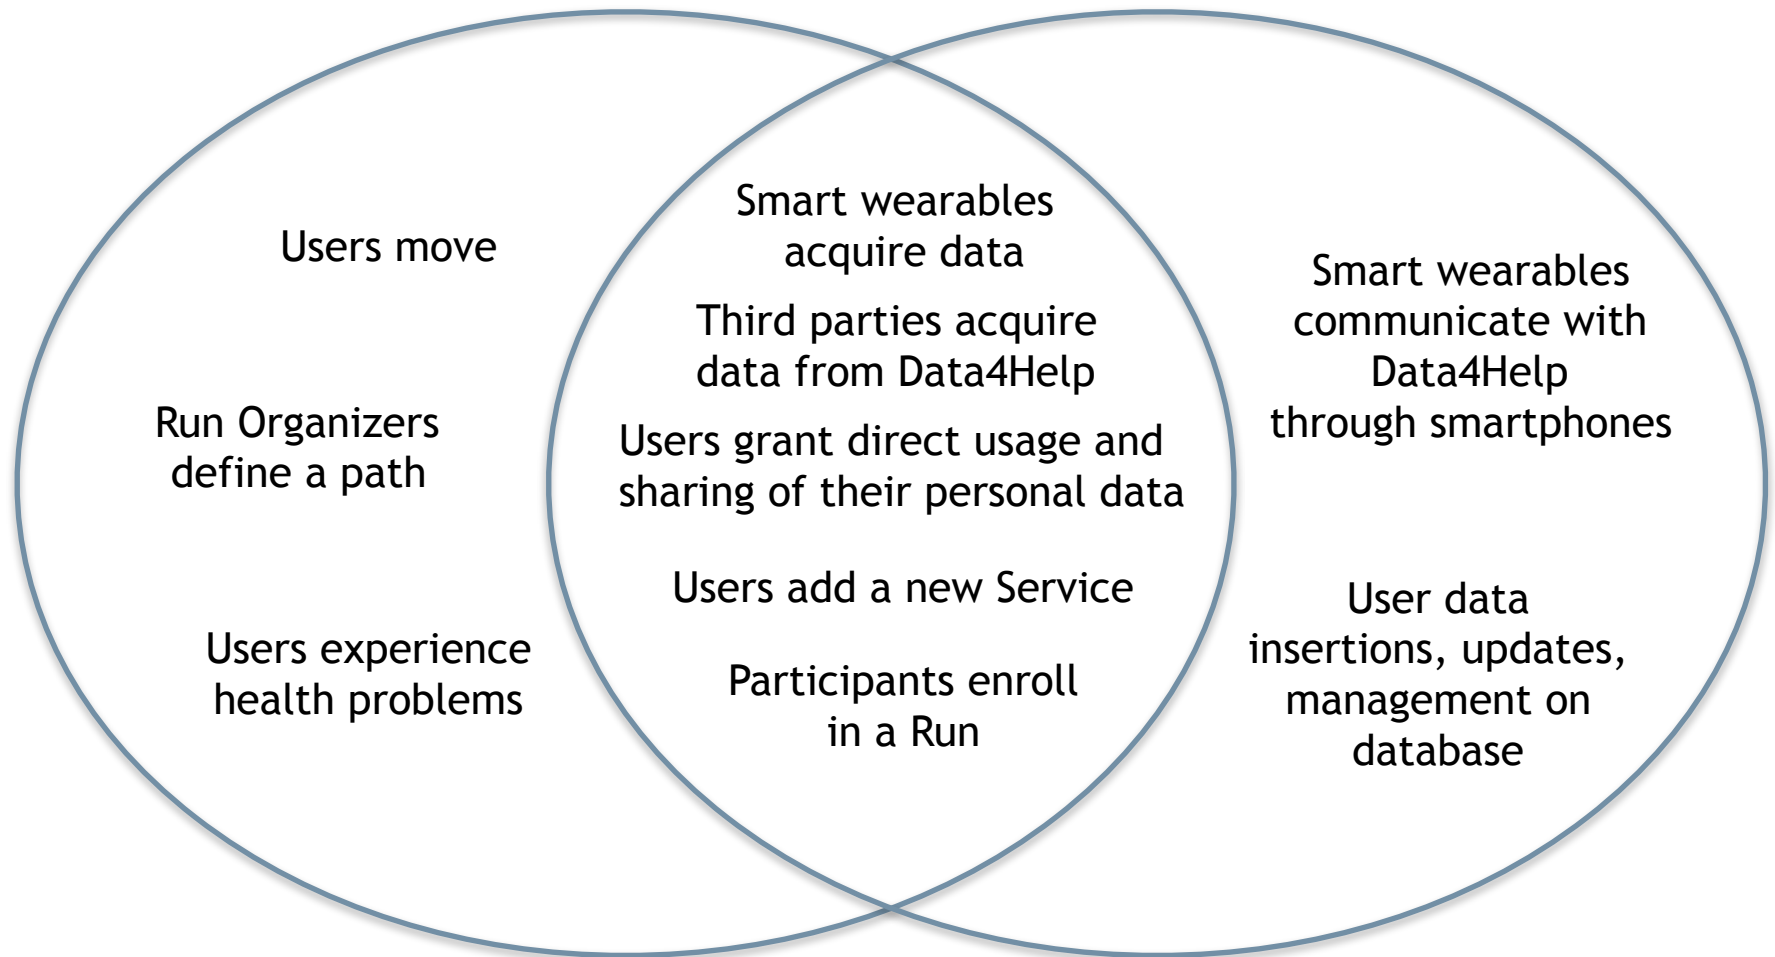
Users move

Run Organizers define a path

Users experience health problems

Smart wearables acquire data

Third parties acquire data from Data4Help

Users grant direct usage and sharing of their personal data

Users add a new Service

Participants enroll in a Run

Smart wearables communicate with Data4Help through smartphones

User data insertions, updates, management on database